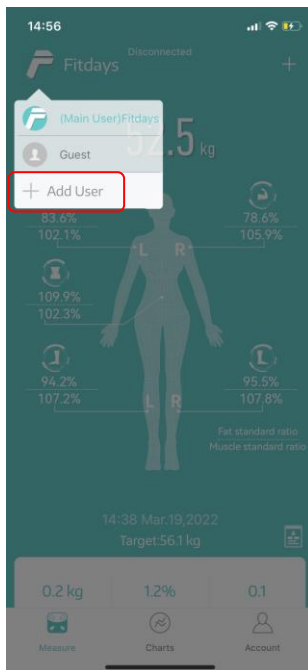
14:56

Disconnected

Fitdays

+

(Main User)Fitdays

Guest

+ Add User

52.5 kg

83.6%
102.1%

78.6%
105.9%

L R

109.9%
102.3%

94.2%
107.2%

95.5%
107.8%

L R

Fat standard ratio
Muscle standard ratio

14:38 Mar.19,2022
Target:56.1 kg

0.2 kg
1.2%
0.1

Measure
Charts
Account